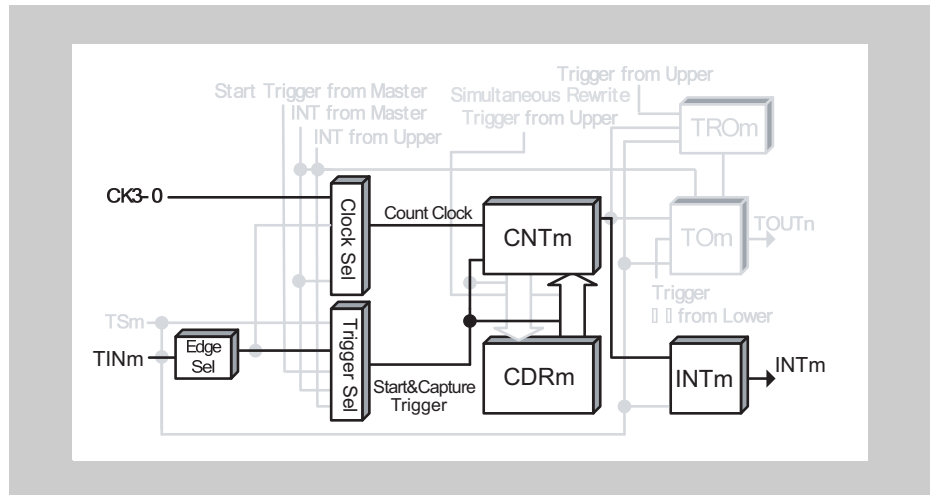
Start Trigger from Master
INT from Master
INT from Upper
Simultaneous Rewrite
Trigger from Upper
Trigger from Upper
TROm
CK3-0
Clock Sel
Count Clock
CNTm
TOm
TOUTn
Trigger
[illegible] from Lower
TSm
TINm
Edge Sel
Trigger Sel
Start&Capture Trigger
CDRm
INTm
INTm